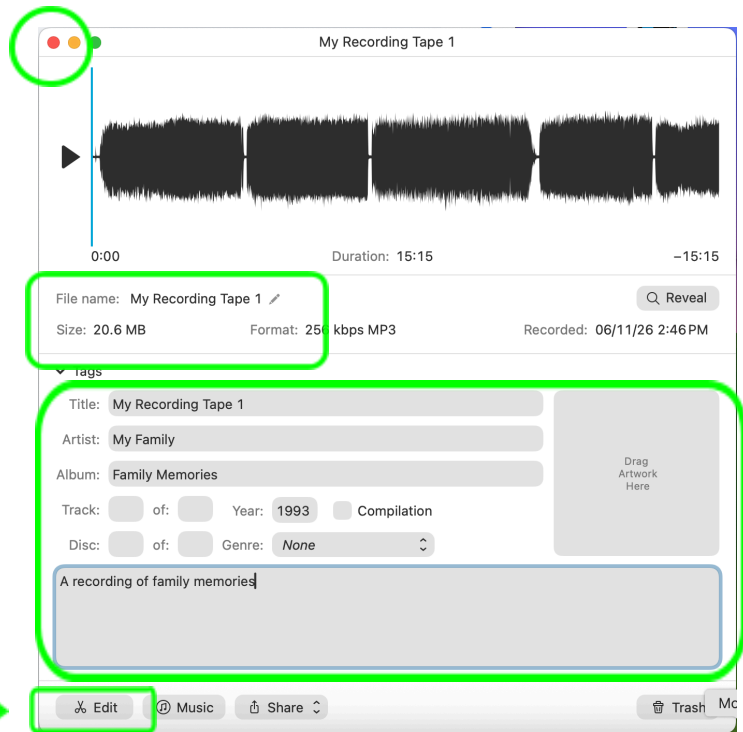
My Recording Tape 1

0:00

Duration: 15:15

–15:15

File name: My Recording Tape 1

Reveal

Size: 20.6 MB

Format: 25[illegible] kbps MP3

Recorded: 06/11/26 2:46 PM

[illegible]ags

Title: My Recording Tape 1

Artist: My Family

Album: Family Memories

Track: of: Year: 1993 Compilation

Disc: of: Genre: None

Drag Artwork Here

A recording of family memories

Edit

Music

Share

Trash

Mo